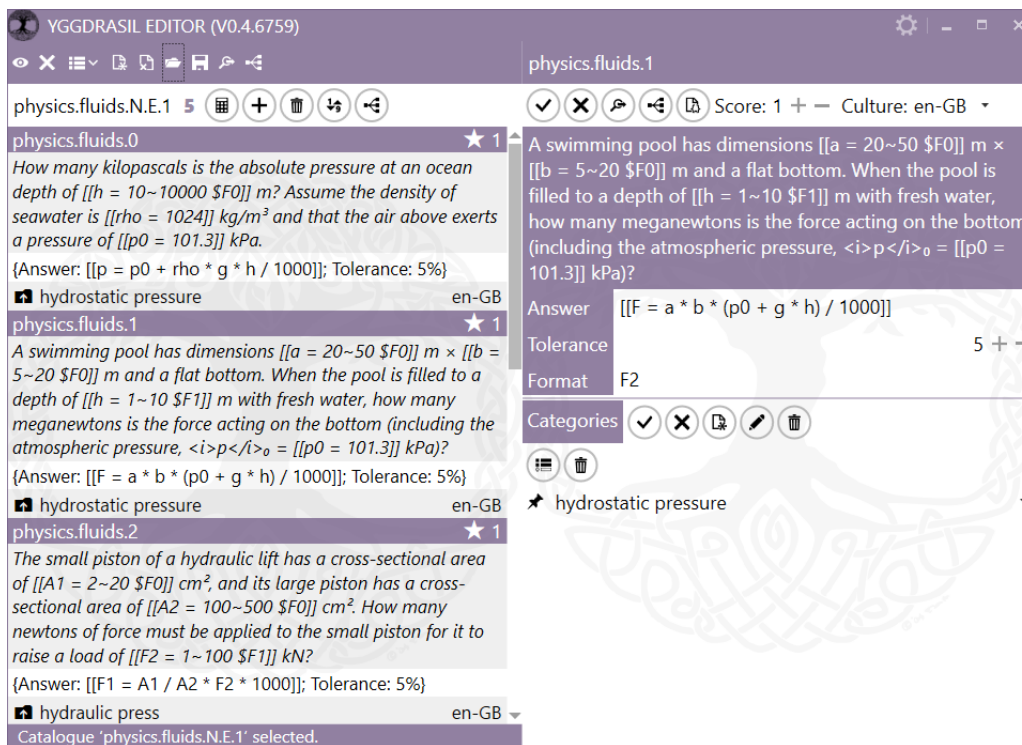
YGGDRASIL EDITOR (V0.4.6759)

physics.fluids.N.E.1 5

physics.fluids.0 ★ 1

How many kilopascals is the absolute pressure at an ocean depth of [[h = 10~10000 $F0]] m? Assume the density of seawater is [[rho = 1024]] kg/m³ and that the air above exerts a pressure of [[p0 = 101.3]] kPa.

{Answer: [[p = p0 + rho * g * h / 1000]]; Tolerance: 5%}

hydrostatic pressure en-GB

physics.fluids.1 ★ 1

A swimming pool has dimensions [[a = 20~50 $F0]] m × [[b = 5~20 $F0]] m and a flat bottom. When the pool is filled to a depth of [[h = 1~10 $F1]] m with fresh water, how many meganewtons is the force acting on the bottom (including the atmospheric pressure, <i>p</i>₀ = [[p0 = 101.3]] kPa)?

{Answer: [[F = a * b * (p0 + g * h) / 1000]]; Tolerance: 5%}

hydrostatic pressure en-GB

physics.fluids.2 ★ 1

The small piston of a hydraulic lift has a cross-sectional area of [[A1 = 2~20 $F0]] cm², and its large piston has a cross-sectional area of [[A2 = 100~500 $F0]] cm². How many newtons of force must be applied to the small piston for it to raise a load of [[F2 = 1~100 $F1]] kN?

{Answer: [[F1 = A1 / A2 * F2 * 1000]]; Tolerance: 5%}

hydraulic press en-GB

Catalogue 'physics.fluids.N.E.1' selected.

physics.fluids.1

Score: 1 + — Culture: en-GB

A swimming pool has dimensions [[a = 20~50 $F0]] m × [[b = 5~20 $F0]] m and a flat bottom. When the pool is filled to a depth of [[h = 1~10 $F1]] m with fresh water, how many meganewtons is the force acting on the bottom (including the atmospheric pressure, <i>p</i>₀ = [[p0 = 101.3]] kPa)?

Answer [[F = a * b * (p0 + g * h) / 1000]]

Tolerance 5 +

Format F2

Categories

hydrostatic pressure